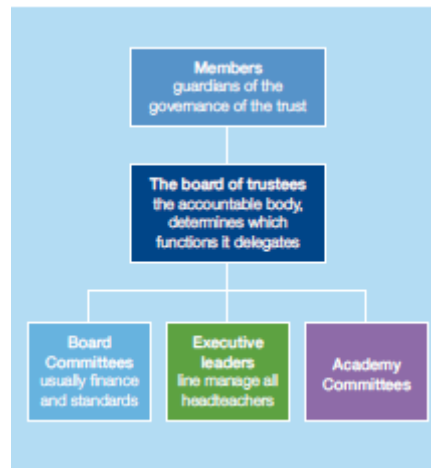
Members
guardians of the governance of the trust

The board of trustees
the accountable body, determines which functions it delegates

Board Committees
usually finance and standards

Executive leaders
line manage all headteachers

Academy Committees